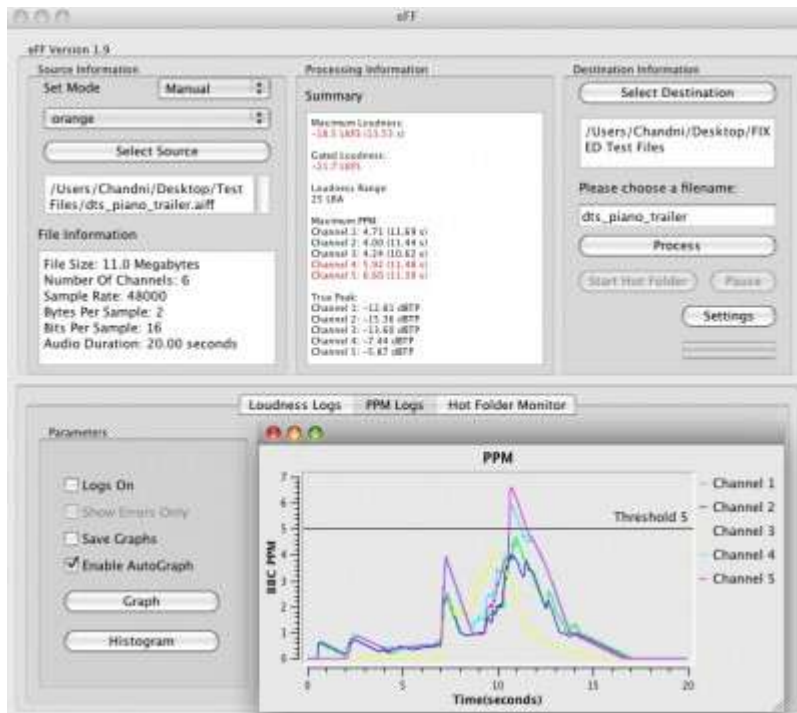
eFF

eFF Version 1.9

Source Information

Set Mode Manual

orange

Select Source

/Users/Chandni/Desktop/Test Files/dts_piano_trailer.aiff

File Information

File Size: 11.0 Megabytes
Number Of Channels: 6
Sample Rate: 48000
Bytes Per Sample: 2
Bits Per Sample: 16
Audio Duration: 20.00 seconds

Processing Information

Summary

Maximum Loudness:
-18.5 LKFS (11.53 s)

Gated Loudness:
-21.7 LKFS

Loudness Range
25 LRA

Maximum PPM
Channel 1: 4.71 (11.69 s)
Channel 2: 4.00 (11.44 s)
Channel 3: 4.24 (10.62 s)
Channel 4: 5.92 (11.48 s)
Channel 5: 6.60 (11.38 s)

True Peak:
Channel 1: -12.81 dBTP
Channel 2: -15.36 dBTP
Channel 3: -13.68 dBTP
Channel 4: -7.44 dBTP
Channel 5: -5.67 dBTP

Destination Information

Select Destination

/Users/Chandni/Desktop/FIXED Test Files

Please choose a filename:

dts_piano_trailer

Process

Start Hot Folder

Pause

Settings

Loudness Logs PPM Logs Hot Folder Monitor

Parameters

Logs On

Show Errors Only

Save Graphs

Enable AutoGraph

Graph

Histogram

PPM

BBC PPM

Threshold 5

Channel 1
Channel 2
Channel 3
Channel 4
Channel 5

0 1 2 3 4 5 6 7

0 5 10 15 20

Time(seconds)